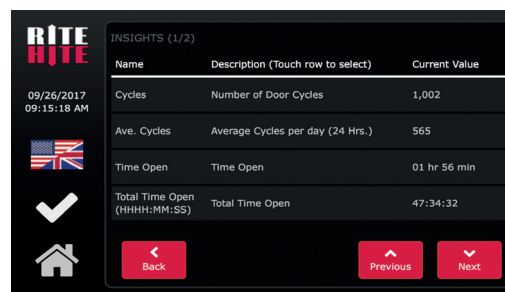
RITE HITE

09/26/2017
09:15:18 AM

INSIGHTS (1/2)

| Name | Description (Touch row to select) | Current Value |
|---|---|---|
| Cycles | Number of Door Cycles | 1,002 |
| Ave. Cycles | Average Cycles per day (24 Hrs.) | 565 |
| Time Open | Time Open | 01 hr 56 min |
| Total Time Open (HHHH:MM:SS) | Total Time Open | 47:34:32 |

Back

Previous

Next